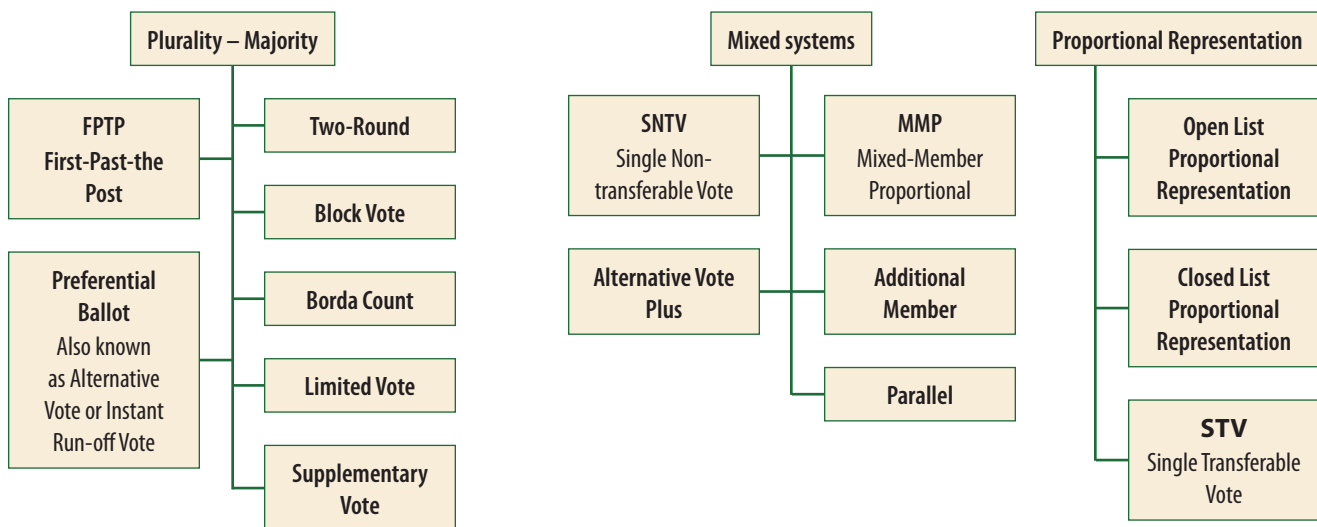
Plurality – Majority

FPTP
First-Past-the Post

Two-Round

Block Vote

Preferential Ballot
Also known as Alternative Vote or Instant Run-off Vote

Borda Count

Limited Vote

Supplementary Vote

Mixed systems

SNTV
Single Non-transferable Vote

MMP
Mixed-Member Proportional

Alternative Vote Plus

Additional Member

Parallel

Proportional Representation

Open List Proportional Representation

Closed List Proportional Representation

STV
Single Transferable Vote